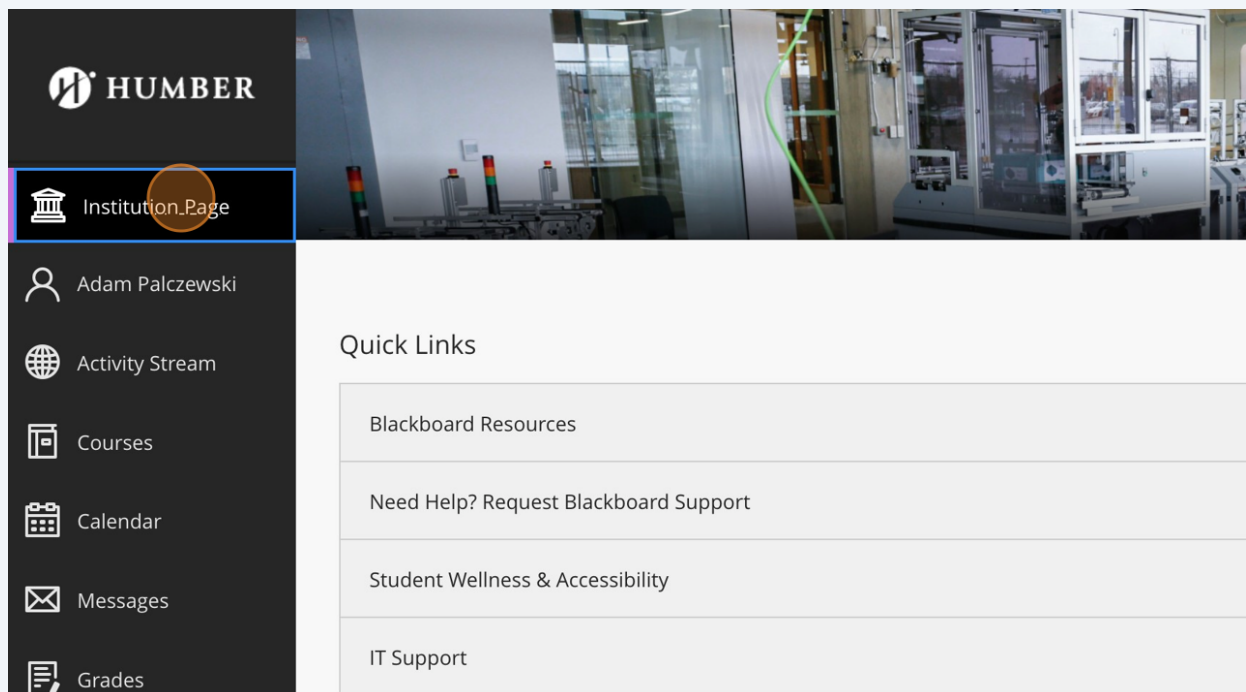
HUMBER

Institution Page

Adam Palczewski

Activity Stream

Courses

Calendar

Messages

Grades

Quick Links

Blackboard Resources

Need Help? Request Blackboard Support

Student Wellness & Accessibility

IT Support